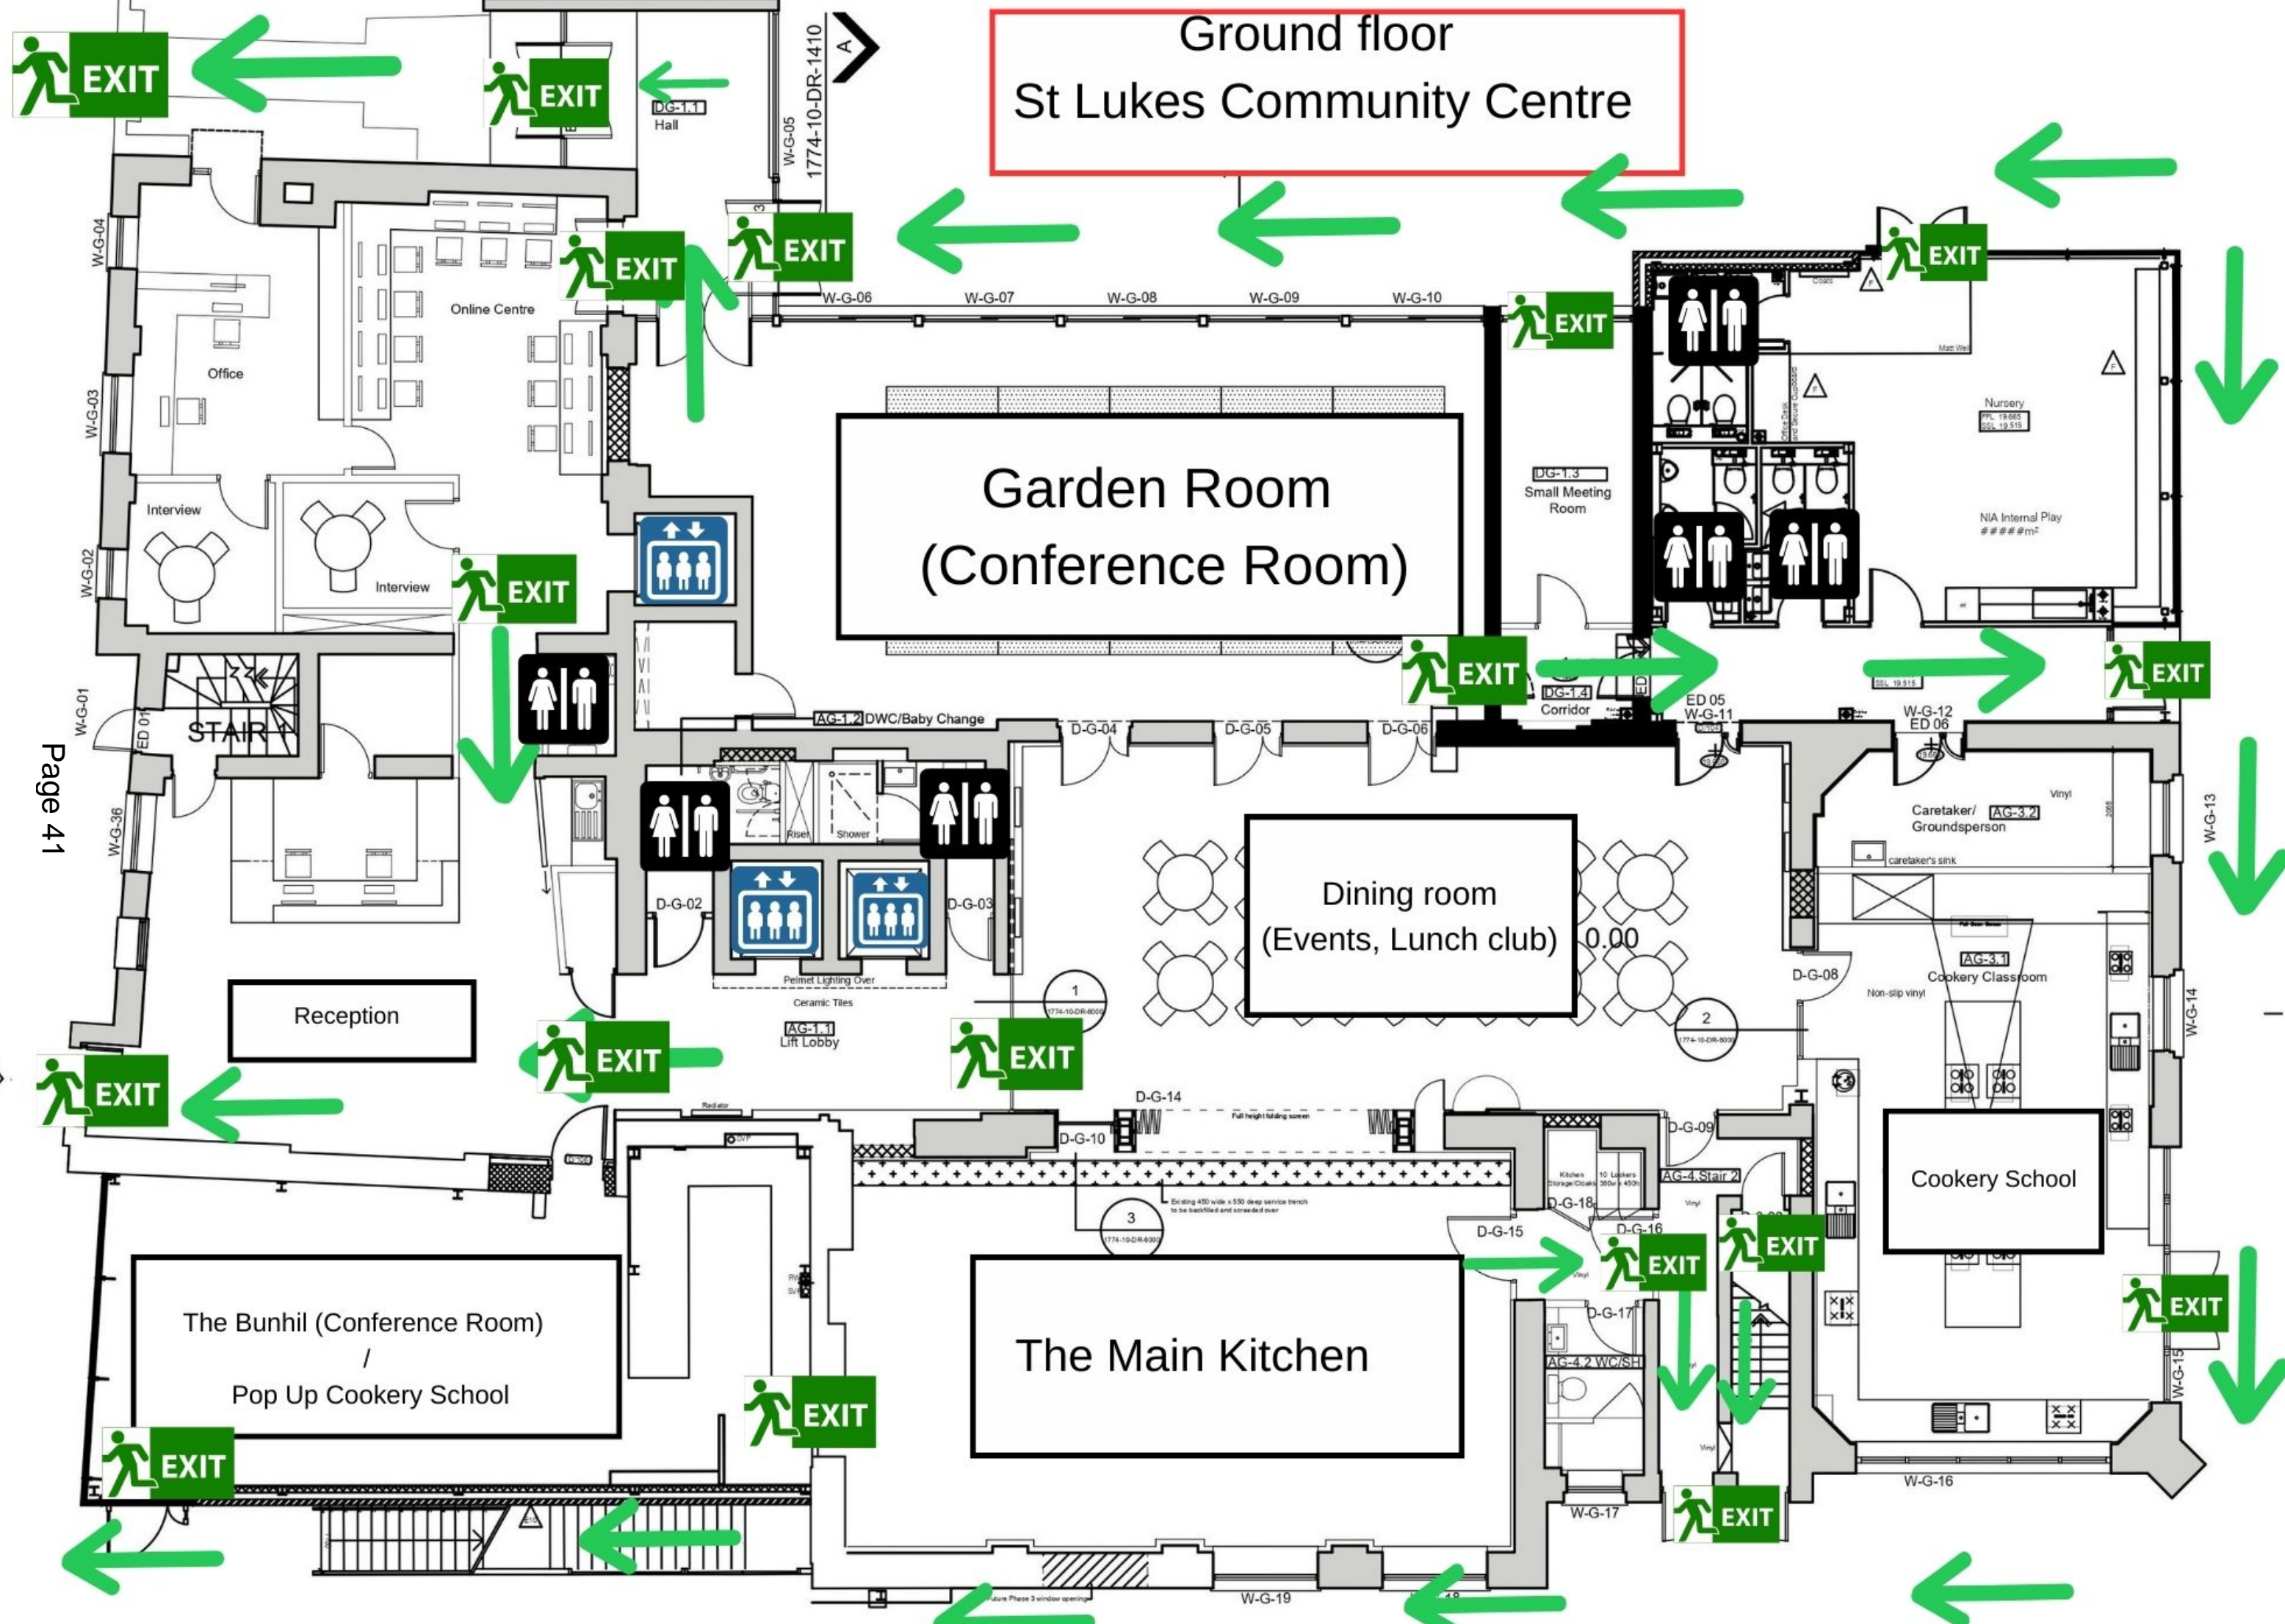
Ground floor
St Lukes Community Centre

EXIT
EXIT
DG-1.1
Hall
1774-10-DR-1410
A
W-G-05
EXIT
EXIT
EXIT
EXIT
W-G-04
W-G-06
W-G-07
W-G-08
W-G-09
W-G-10
Online Centre
Office
W-G-03
Nursery
Garden Room
(Conference Room)
DG-1.3
Small Meeting Room
NIA Internal Play
Interview
Interview
W-G-02
EXIT
EXIT
EXIT
EXIT
DG-1.4
Corridor
ED 05
W-G-11
W-G-12
ED 06
W-G-01
ED 01
STAIR 1
AG-1.2 DWC/Baby Change
D-G-04
D-G-05
D-G-06
Page 41
W-G-36
Riser
Shower
Caretaker/ Groundsperson
AG-3.2
caretaker's sink
W-G-13
Dining room
(Events, Lunch club)
0.00
D-G-02
D-G-03
Pelmet Lighting Over
Ceramic Tiles
AG-1.1
Lift Lobby
1
2
D-G-08
AG-3.1
Cookery Classroom
Non-slip vinyl
W-G-14
Reception
EXIT
EXIT
EXIT
D-G-14
D-G-10
D-G-09
AG-4 Stair 2
D-G-18
3
D-G-15
D-G-16
EXIT
EXIT
Cookery School
EXIT
The Bunhil (Conference Room)
/
Pop Up Cookery School
D-G-17
AG-4.2 WC/SH
The Main Kitchen
EXIT
EXIT
W-G-15
W-G-16
W-G-17
EXIT
W-G-19